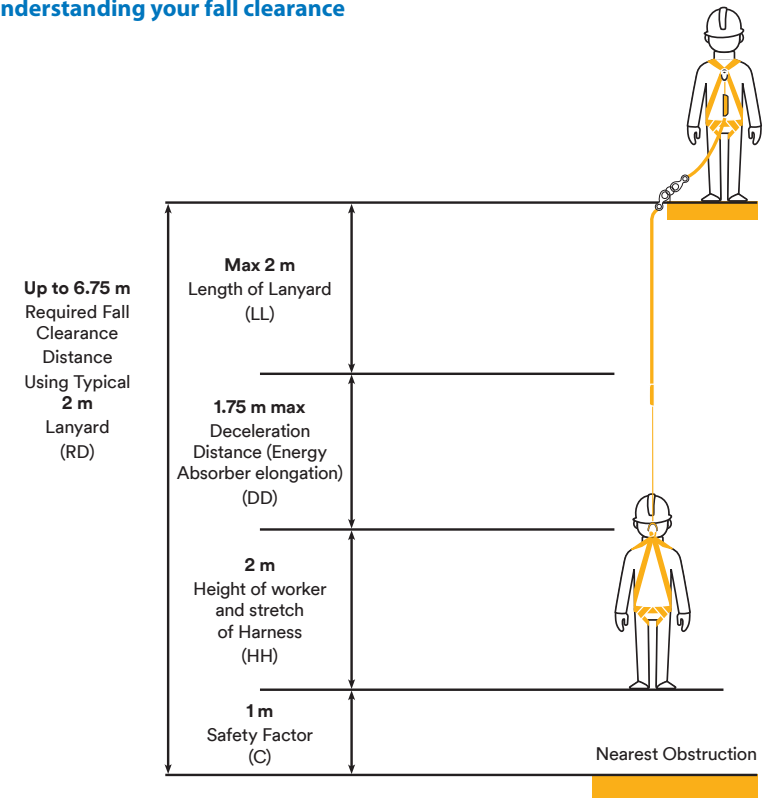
nderstanding your fall clearance

Up to 6.75 m
Required Fall Clearance Distance Using Typical
2 m
Lanyard
(RD)

Max 2 m
Length of Lanyard
(LL)

1.75 m max
Deceleration Distance (Energy Absorber elongation)
(DD)

2 m
Height of worker and stretch of Harness
(HH)

1 m
Safety Factor
(C)

Nearest Obstruction